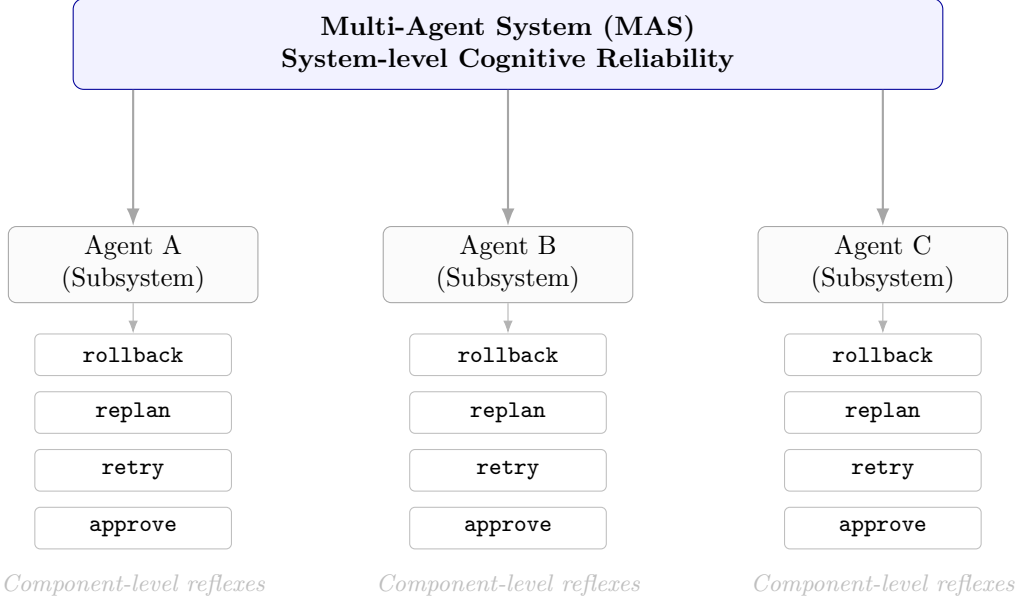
**Multi-Agent System (MAS)**
**System-level Cognitive Reliability**

Agent A
(Subsystem)

rollback

replan

retry

approve

*Component-level reflexes*

Agent B
(Subsystem)

rollback

replan

retry

approve

*Component-level reflexes*

Agent C
(Subsystem)

rollback

replan

retry

approve

*Component-level reflexes*